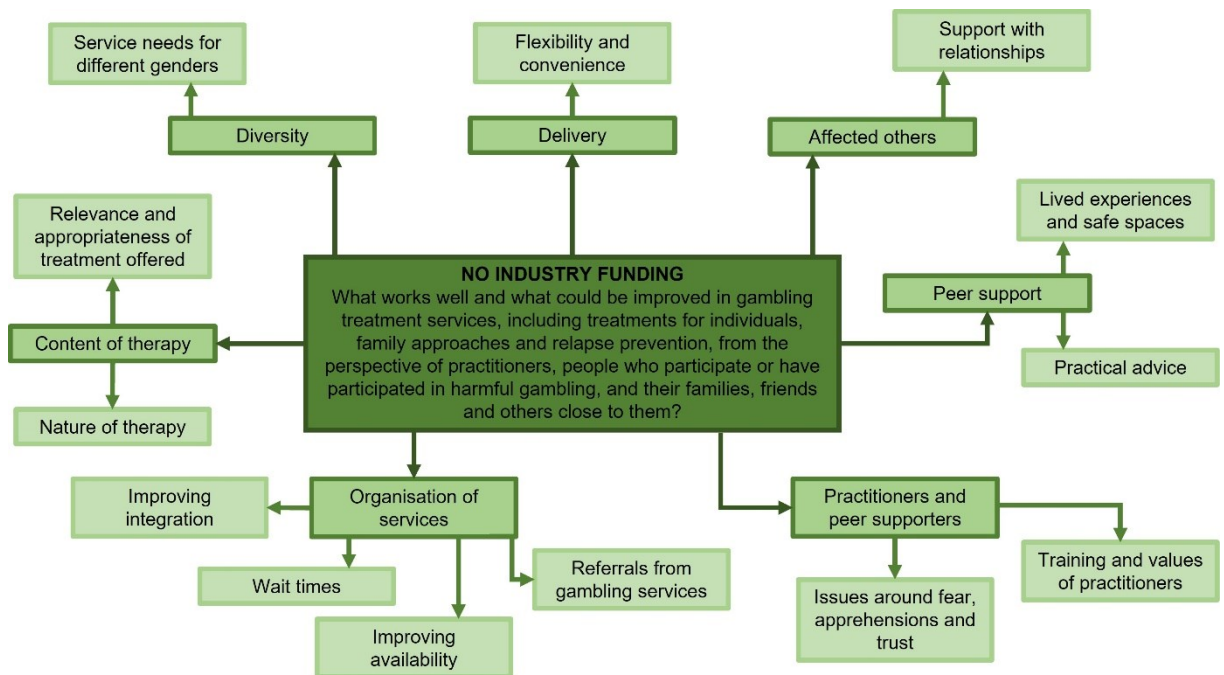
Service needs for different genders

Diversity

Flexibility and convenience

Delivery

Support with relationships

Affected others

Relevance and appropriateness of treatment offered

NO INDUSTRY FUNDING
What works well and what could be improved in gambling treatment services, including treatments for individuals, family approaches and relapse prevention, from the perspective of practitioners, people who participate or have participated in harmful gambling, and their families, friends and others close to them?

Lived experiences and safe spaces

Peer support

Content of therapy

Practical advice

Nature of therapy

Improving integration

Organisation of services

Practitioners and peer supporters

Wait times

Referrals from gambling services

Training and values of practitioners

Issues around fear, apprehensions and trust

Improving availability